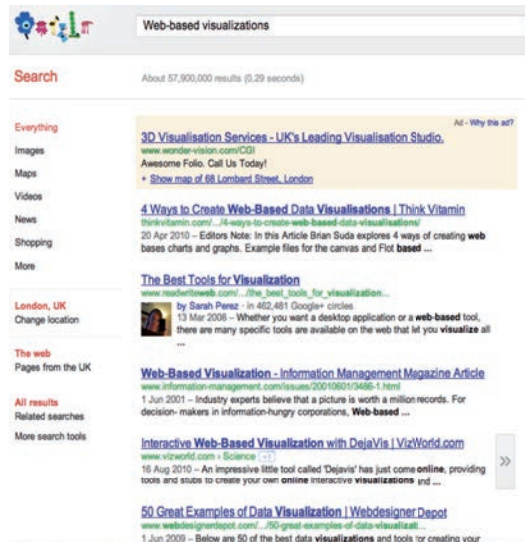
Web-based visualizations

Search

About 57,900,000 results (0.29 seconds)

Everything
Images
Maps
Videos
News
Shopping
More

London, UK
Change location

The web
Pages from the UK

All results
Related searches
More search tools

Ad - Why this ad?

3D Visualisation Services - UK's Leading Visualisation Studio.
www.wonder-vision.com/CGI
Awesome Folio. Call Us Today!
+ Show map of 68 Lombard Street, London

4 Ways to Create Web-Based Data Visualisations | Think Vitamin
thinkvitamin.com/.../4-ways-to-create-web-based-data-visualisations/
20 Apr 2010 – Editors Note: In this Article Brian Suda explores 4 ways of creating web bases charts and graphs. Example files for the canvas and Flot based ...

The Best Tools for Visualization
www.readwriteweb.com/.../the_best_tools_for_visualization...
by Sarah Perez - in 462,481 Google+ circles
13 Mar 2008 – Whether you want a desktop application or a web-based tool, there are many specific tools are available on the web that let you visualize all ...

Web-Based Visualization - Information Management Magazine Article
www.information-management.com/issues/20010601/3486-1.html
1 Jun 2001 – Industry experts believe that a picture is worth a million records. For decision- makers in information-hungry corporations, Web-based ...

Interactive Web-Based Visualization with DejaVis | VizWorld.com
www.vizworld.com › Science +1
16 Aug 2010 – An impressive little tool called 'Dejavis' has just come online, providing tools and stubs to create your own online interactive visualizations and ...

»

50 Great Examples of Data Visualization | Webdesigner Depot
www.webdesignerdepot.com/.../50-great-examples-of-data-visualizat...
1 Jun 2009 – Below are 50 of the best data visualizations and tools for creating your